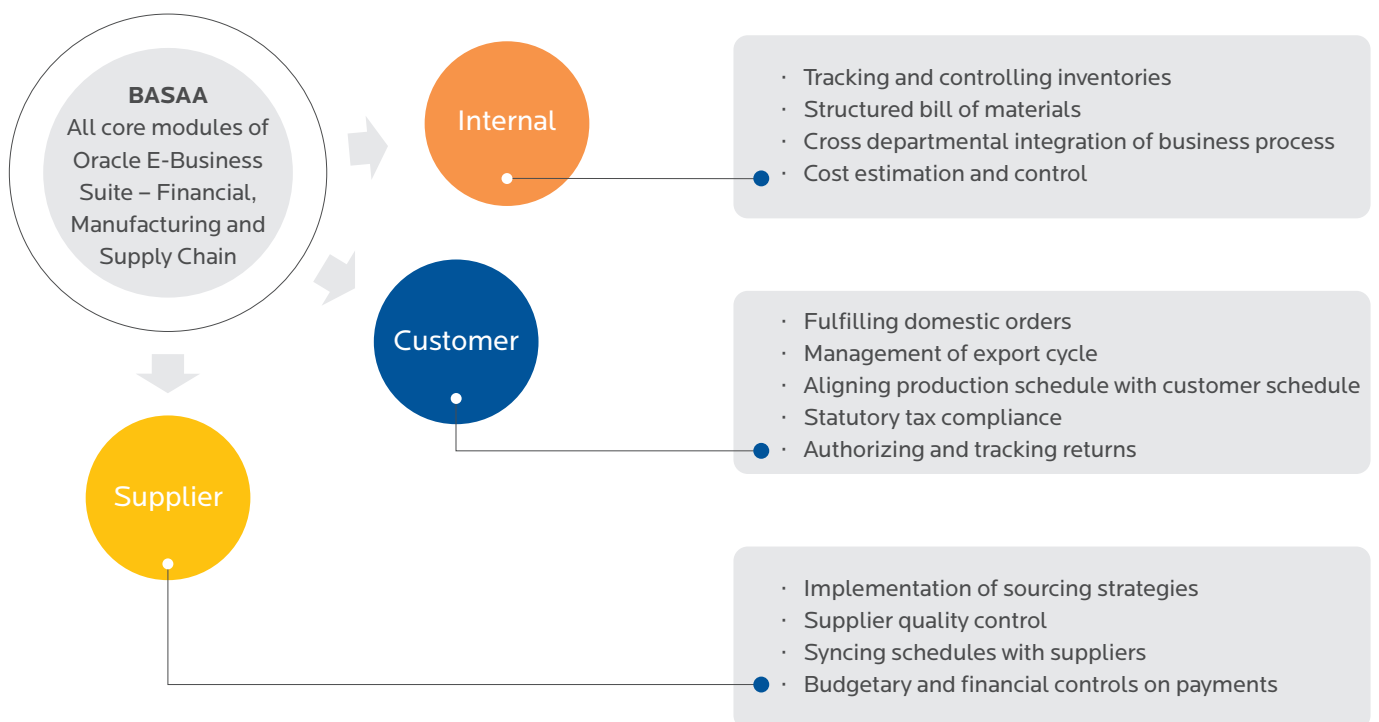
**BASAA**
All core modules of Oracle E-Business Suite – Financial, Manufacturing and Supply Chain

Internal

- Tracking and controlling inventories
- Structured bill of materials
- Cross departmental integration of business process
- Cost estimation and control

Customer

- Fulfilling domestic orders
- Management of export cycle
- Aligning production schedule with customer schedule
- Statutory tax compliance
- Authorizing and tracking returns

Supplier

- Implementation of sourcing strategies
- Supplier quality control
- Syncing schedules with suppliers
- Budgetary and financial controls on payments